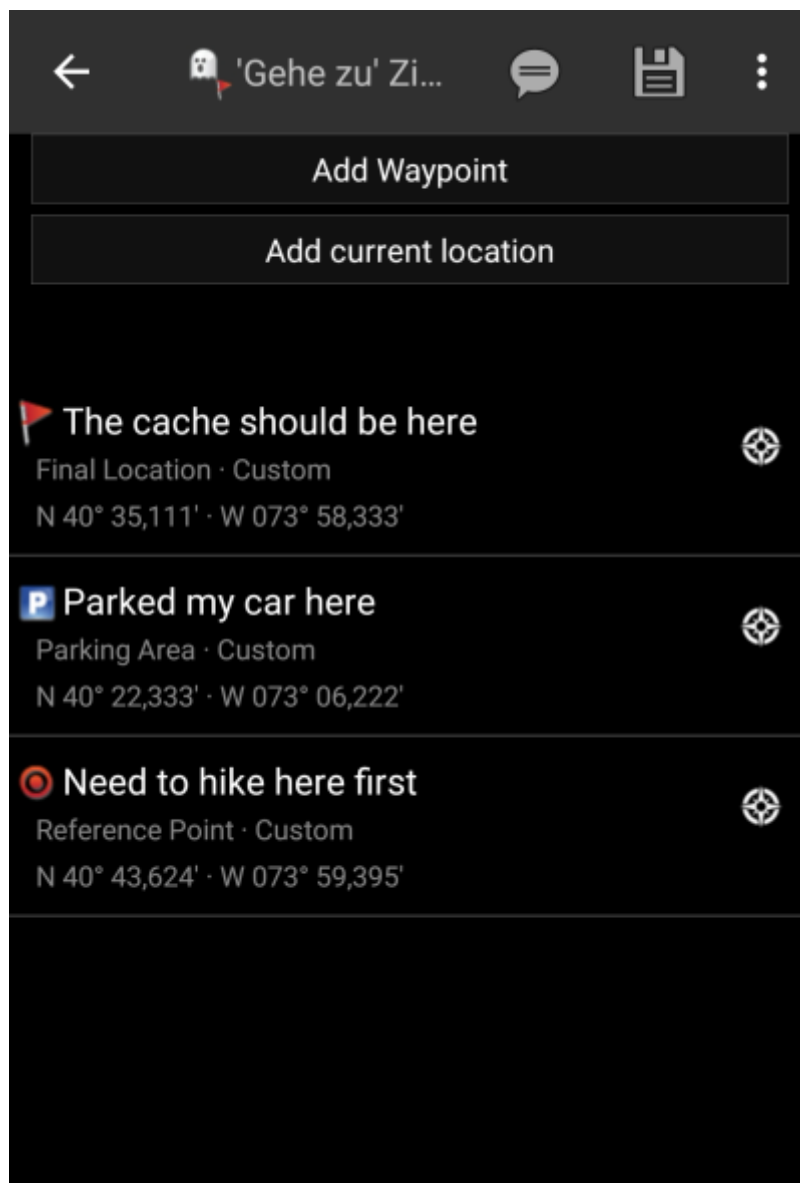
'Gehe zu' Zi...

Add Waypoint

Add current location

The cache should be here
Final Location · Custom
N 40° 35,111' · W 073° 58,333'

P Parked my car here
Parking Area · Custom
N 40° 22,333' · W 073° 06,222'

Need to hike here first
Reference Point · Custom
N 40° 43,624' · W 073° 59,395'